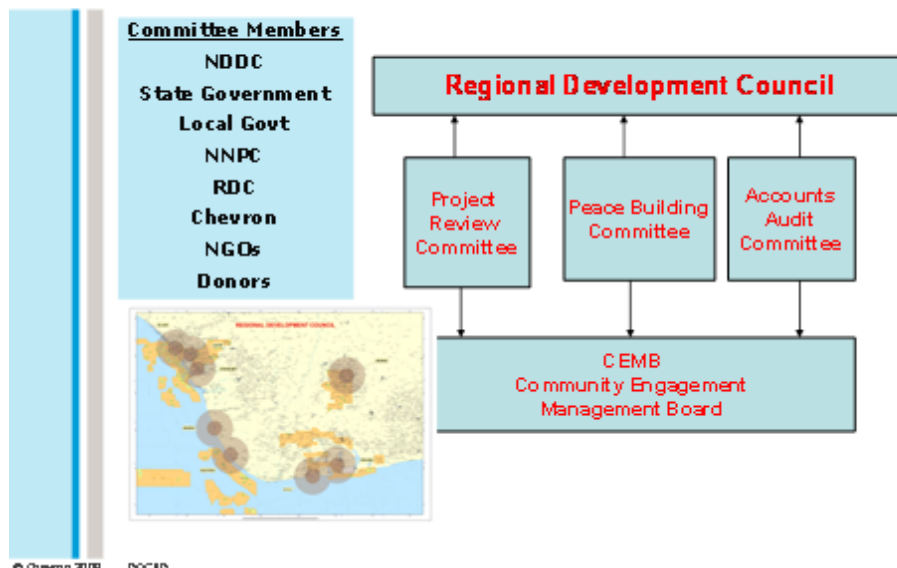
Committee Members
NDDC
State Government
Local Govt
NNPC
RDC
Chevron
NGOs
Donors

REGIONAL DEVELOPMENT COUNCIL

Regional Development Council

Project Review Committee

Peace Building Committee

Accounts Audit Committee

CEMB
Community Engagement
Management Board

© Chevron 2009 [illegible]